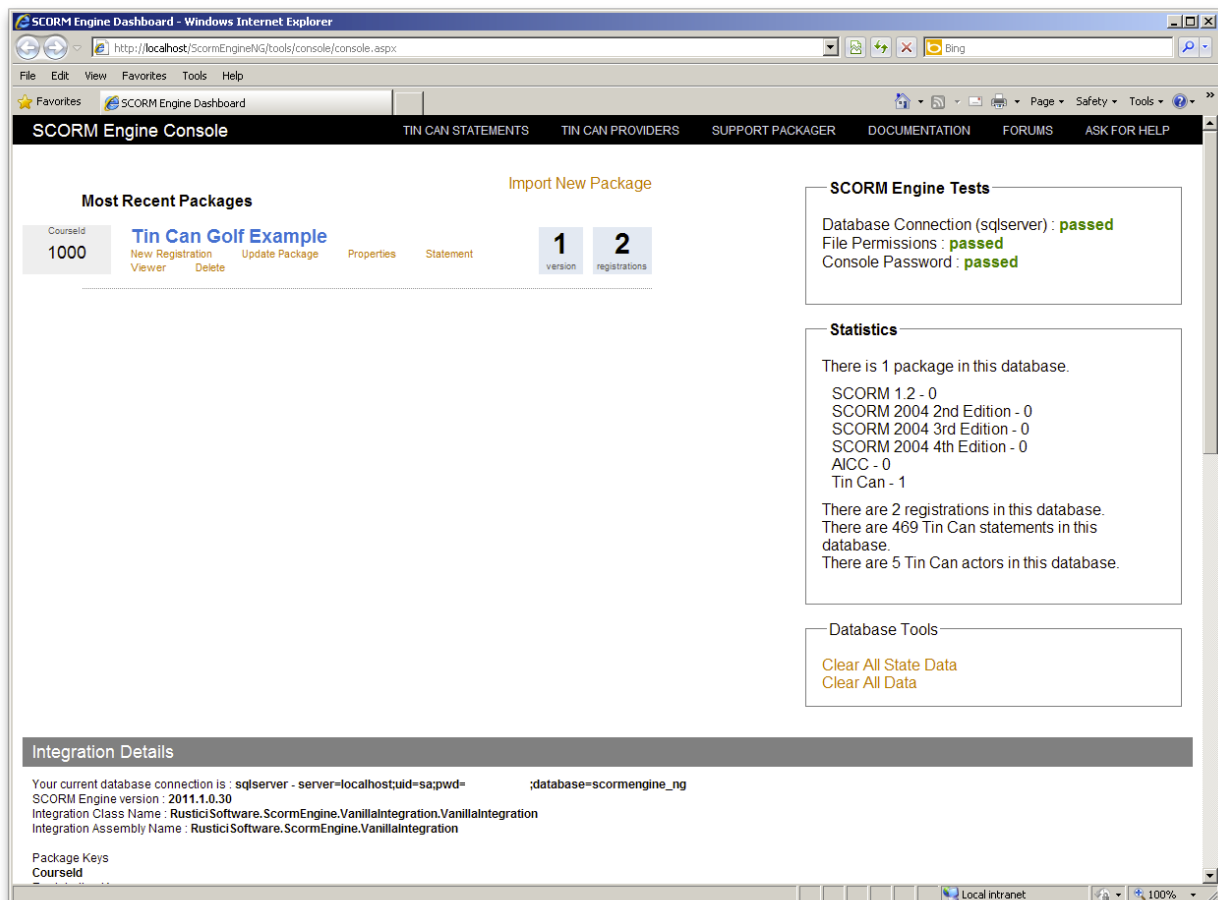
SCORM Engine Dashboard - Windows Internet Explorer

http://localhost/ScormEngineNG/tools/console/console.aspx

Bing

File Edit View Favorites Tools Help

Favorites SCORM Engine Dashboard

Page Safety Tools

SCORM Engine Console

TIN CAN STATEMENTS TIN CAN PROVIDERS SUPPORT PACKAGER DOCUMENTATION FORUMS ASK FOR HELP

Import New Package

Most Recent Packages

CourseId
1000

Tin Can Golf Example
New Registration Update Package Properties Statement Viewer Delete

1 version

2 registrations

SCORM Engine Tests

Database Connection (sqlserver) : passed
File Permissions : passed
Console Password : passed

Statistics

There is 1 package in this database.

SCORM 1.2 - 0
SCORM 2004 2nd Edition - 0
SCORM 2004 3rd Edition - 0
SCORM 2004 4th Edition - 0
AICC - 0
Tin Can - 1

There are 2 registrations in this database.
There are 469 Tin Can statements in this database.
There are 5 Tin Can actors in this database.

Database Tools

Clear All State Data
Clear All Data

Integration Details

Your current database connection is : sqlserver - server=localhost;uid=sa;pwd= ;database=scormengine_ng
SCORM Engine version : 2011.1.0.30
Integration Class Name : RusticiSoftware.ScormEngine.VanillaIntegration.VanillaIntegration
Integration Assembly Name : RusticiSoftware.ScormEngine.VanillaIntegration

Package Keys
CourseId
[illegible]

Local intranet 100%